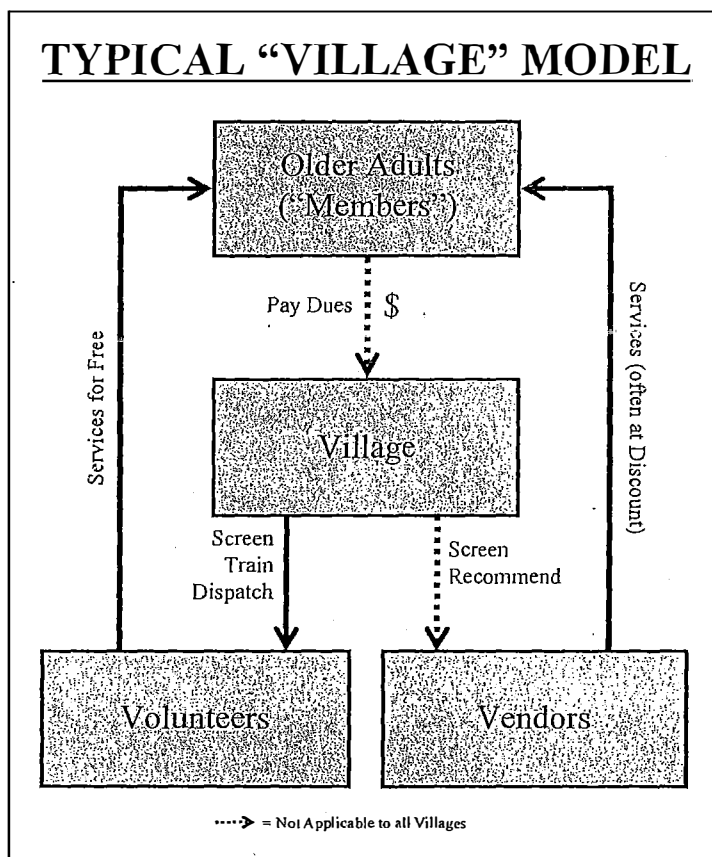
TYPICAL "VILLAGE" MODEL

Older Adults ("Members")

Services for Free

Pay Dues $

Services (often at Discount)

Village

Screen
Train
Dispatch

Screen
Recommend

Volunteers

Vendors

= Not Applicable to all Villages